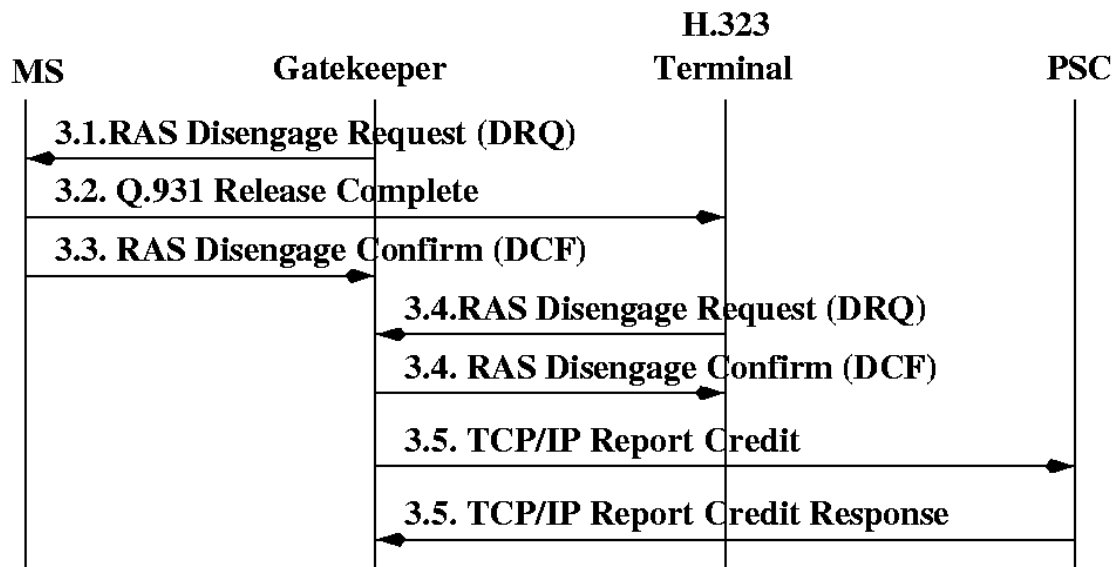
MS

Gatekeeper

H.323
Terminal

PSC

3.1.RAS Disengage Request (DRQ)

3.2. Q.931 Release Complete

3.3. RAS Disengage Confirm (DCF)

3.4.RAS Disengage Request (DRQ)

3.4. RAS Disengage Confirm (DCF)

3.5. TCP/IP Report Credit

3.5. TCP/IP Report Credit Response